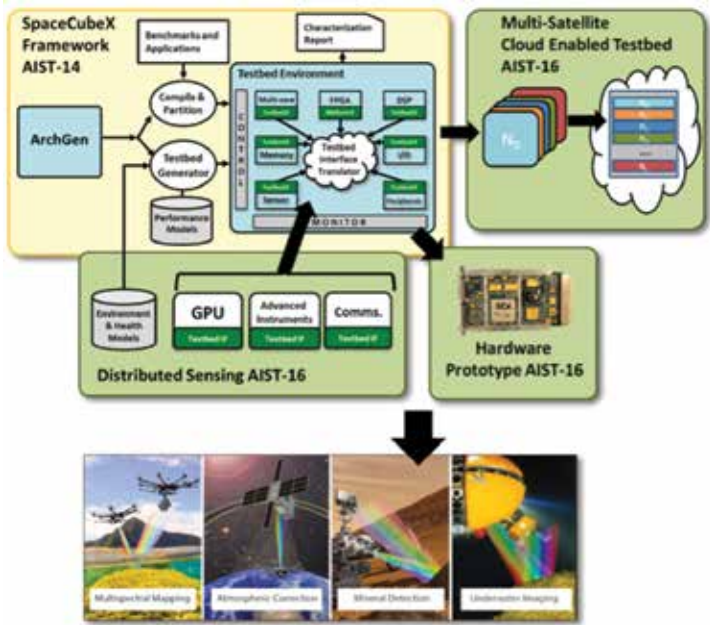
SpaceCubeX Framework AIST-14

Benchmarks and Applications

Characterization Report

Compile & Partition

ArchGen

Testbed Generator

Performance Models

Testbed Environment

CONTROLS

Multicore
Testbed IF

FPGA
Testbed IF

DSP
Testbed IF

Testbed IF
Memory

Testbed Interface Translator

Testbed IF
I/O

Testbed IF
Sensor

Testbed IF
Peripherals

MONITOR

Multi-Satellite Cloud Enabled Testbed AIST-16

$N_1$

Environment & Health Models

GPU
Testbed IF

Advanced Instruments
Testbed IF

Comms.
Testbed IF

Distributed Sensing AIST-16

Hardware Prototype AIST-16

Multispectral Mapping

Atmospheric Correction

Mineral Detection

Underwater Imaging